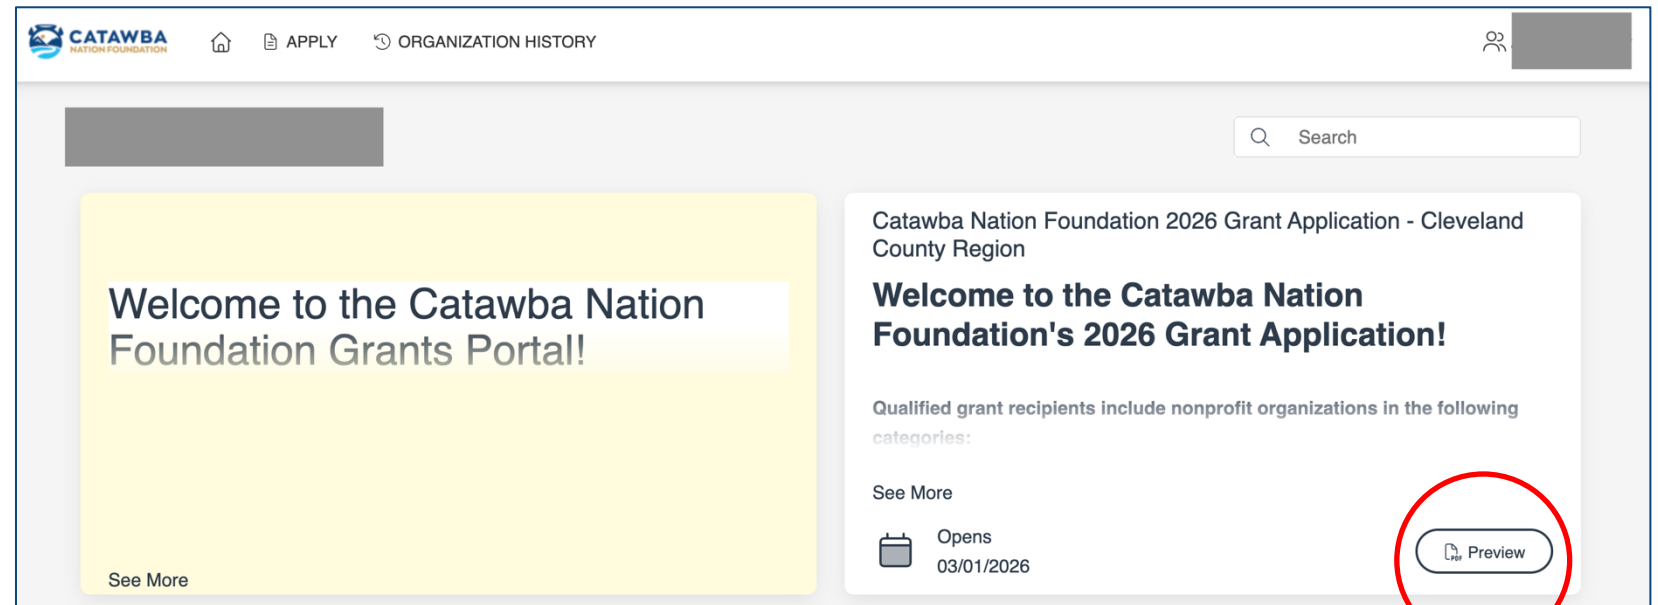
CATAWBA
NATION FOUNDATION

APPLY

ORGANIZATION HISTORY

Search

Welcome to the Catawba Nation Foundation Grants Portal!

See More

Catawba Nation Foundation 2026 Grant Application - Cleveland County Region

Welcome to the Catawba Nation Foundation's 2026 Grant Application!

Qualified grant recipients include nonprofit organizations in the following categories:

See More

Opens
03/01/2026

Preview